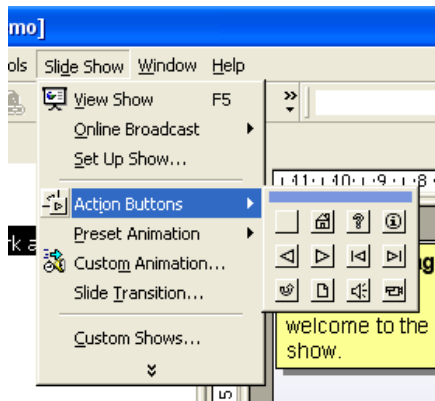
mo]

ols Slide Show Window Help

View Show F5
Online Broadcast
Set Up Show...
Action Buttons
Preset Animation
Custom Animation...
Slide Transition...
Custom Shows...

»

·11·10·9·8

welcome to the show.